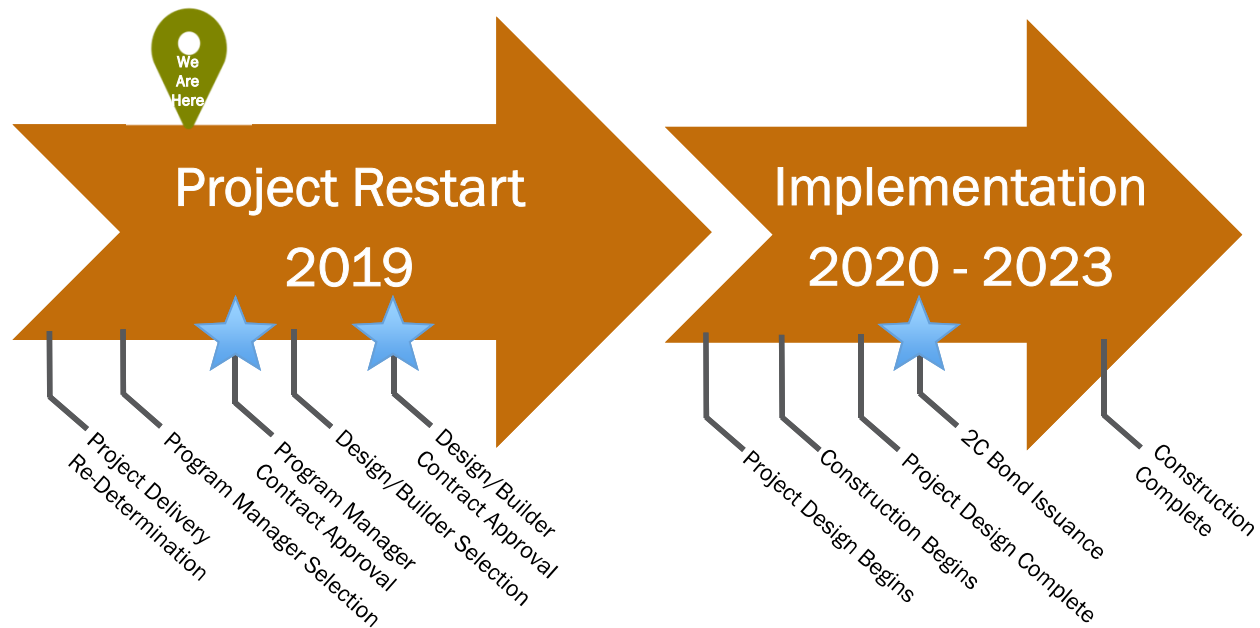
We Are Here

Project Restart
2019

Project Delivery Re-Determination

Program Manager Selection

Program Manager Contract Approval

Design/Builder Selection

Design/Builder Contract Approval

Implementation
2020 - 2023

Project Design Begins

Construction Begins

Project Design Complete

2C Bond Issuance

Construction Complete